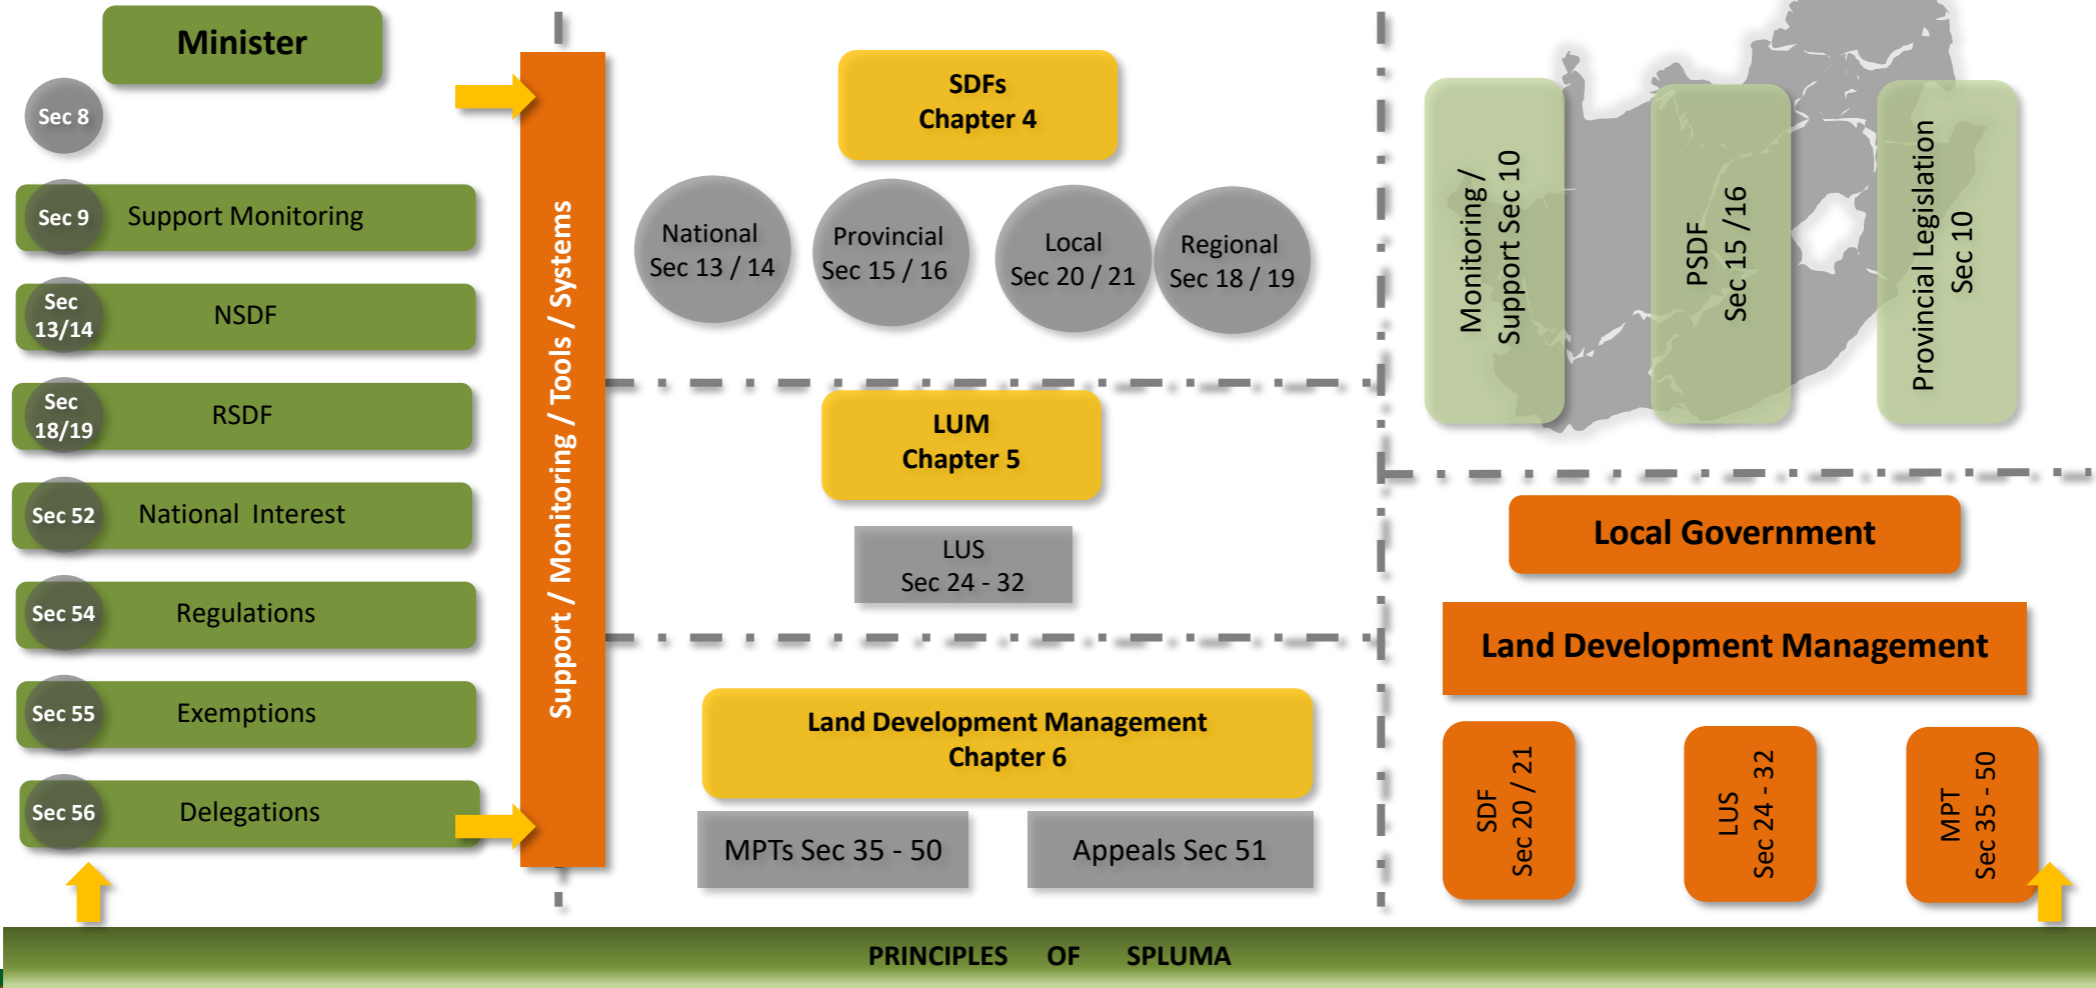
Minister

Sec 8

Sec 9 Support Monitoring

Sec 13/14 NSDF

Sec 18/19 RSDF

Sec 52 National Interest

Sec 54 Regulations

Sec 55 Exemptions

Sec 56 Delegations

Support / Monitoring / Tools / Systems

SDFs Chapter 4

National Sec 13 / 14

Provincial Sec 15 / 16

Local Sec 20 / 21

Regional Sec 18 / 19

LUM Chapter 5

LUS Sec 24 - 32

Land Development Management Chapter 6

MPTs Sec 35 - 50

Appeals Sec 51

Monitoring / Support Sec 10

PSDF Sec 15 /16

Provincial Legislation Sec 10

Local Government

Land Development Management

SDF Sec 20 / 21

LUS Sec 24 - 32

MPT Sec 35 - 50

PRINCIPLES OF SPLUMA